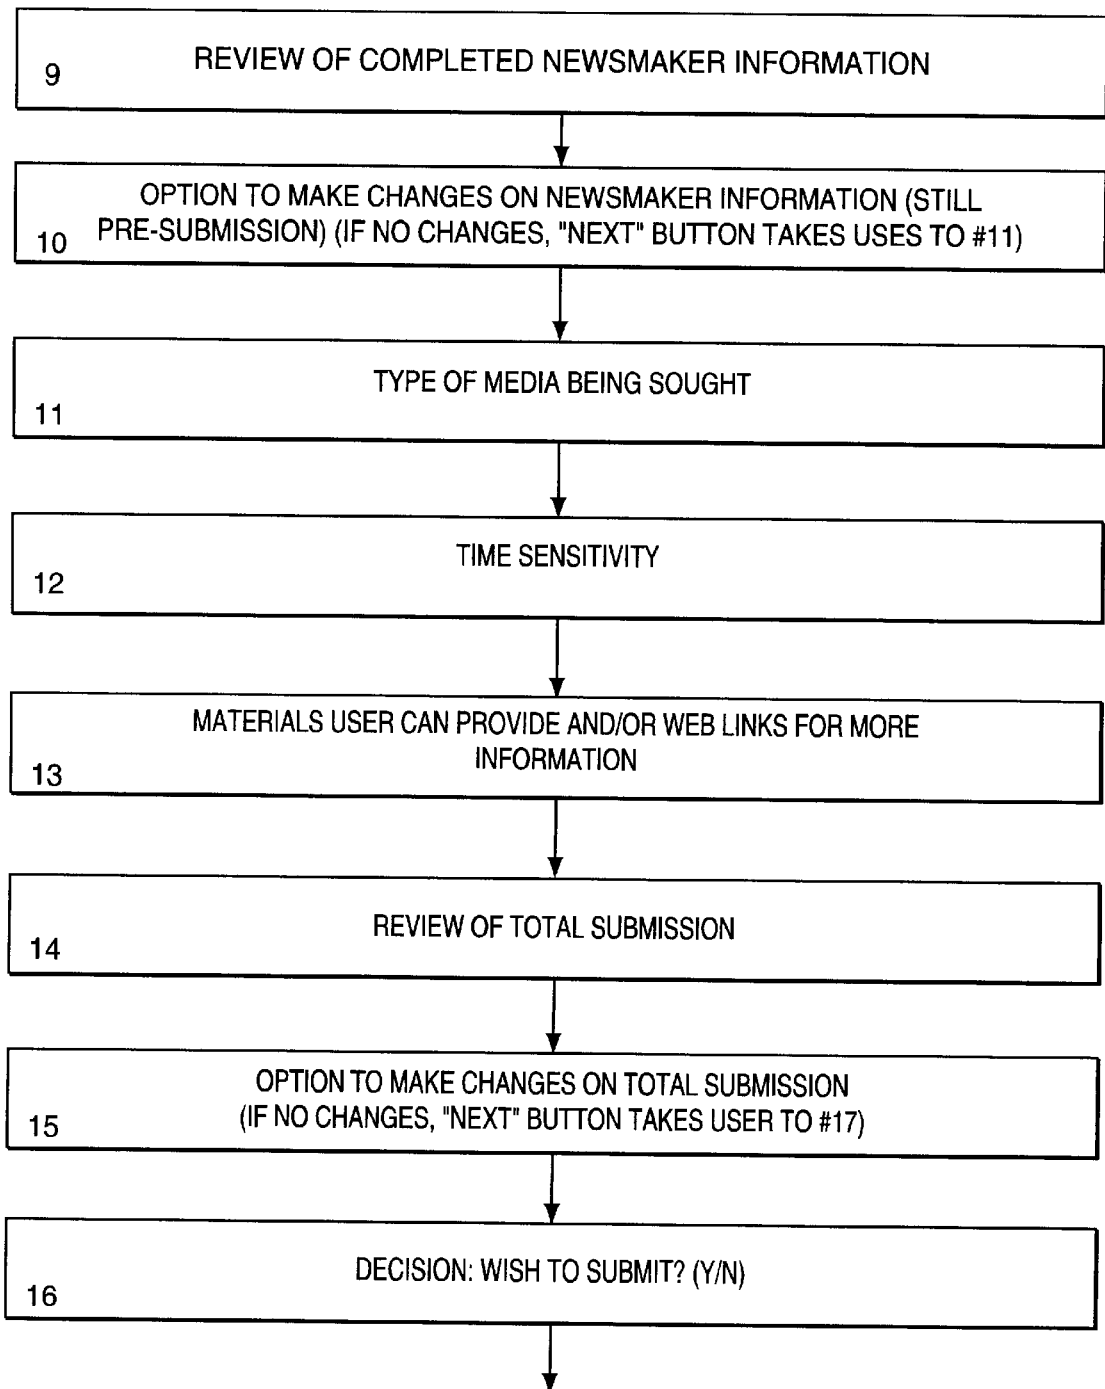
9 REVIEW OF COMPLETED NEWSMAKER INFORMATION

10 OPTION TO MAKE CHANGES ON NEWSMAKER INFORMATION (STILL PRE-SUBMISSION) (IF NO CHANGES, "NEXT" BUTTON TAKES USES TO #11)

11 TYPE OF MEDIA BEING SOUGHT

12 TIME SENSITIVITY

13 MATERIALS USER CAN PROVIDE AND/OR WEB LINKS FOR MORE INFORMATION

14 REVIEW OF TOTAL SUBMISSION

15 OPTION TO MAKE CHANGES ON TOTAL SUBMISSION (IF NO CHANGES, "NEXT" BUTTON TAKES USER TO #17)

16 DECISION: WISH TO SUBMIT? (Y/N)